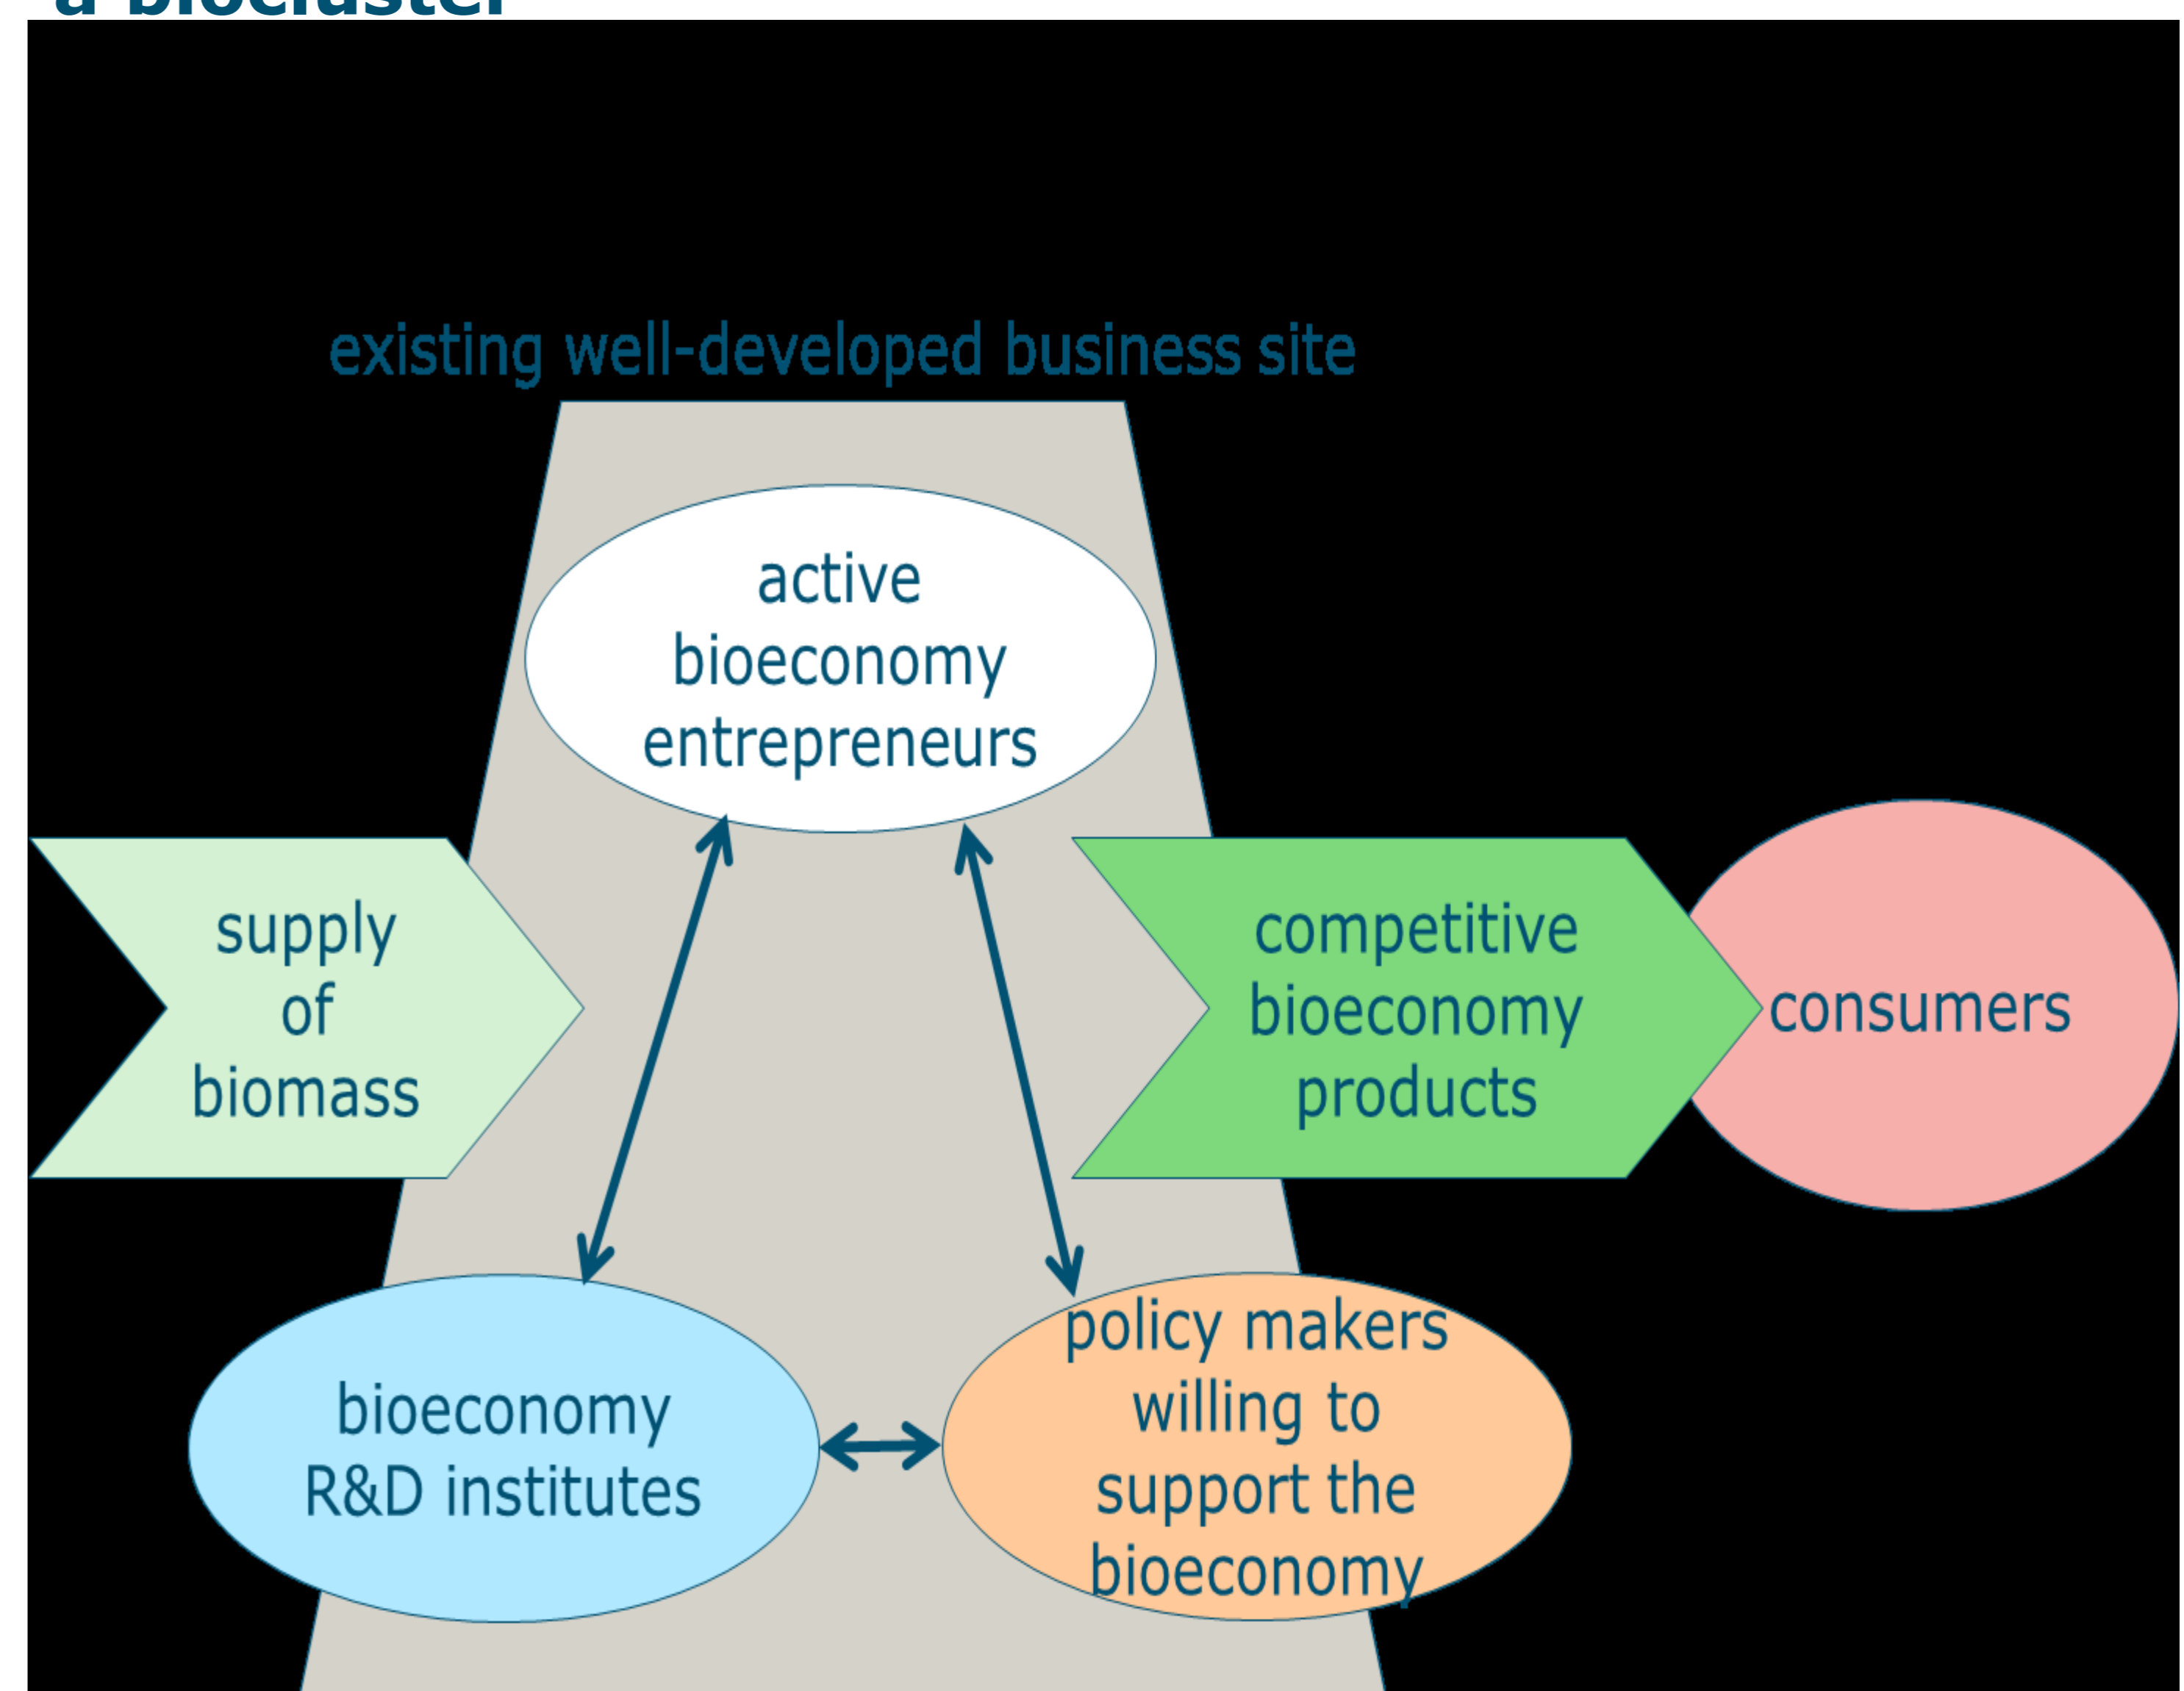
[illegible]

existing well-developed business site

active bioeconomy entrepreneurs

supply of biomass

competitive bioeconomy products

consumers

bioeconomy R&D institutes

policy makers willing to support the bioeconomy